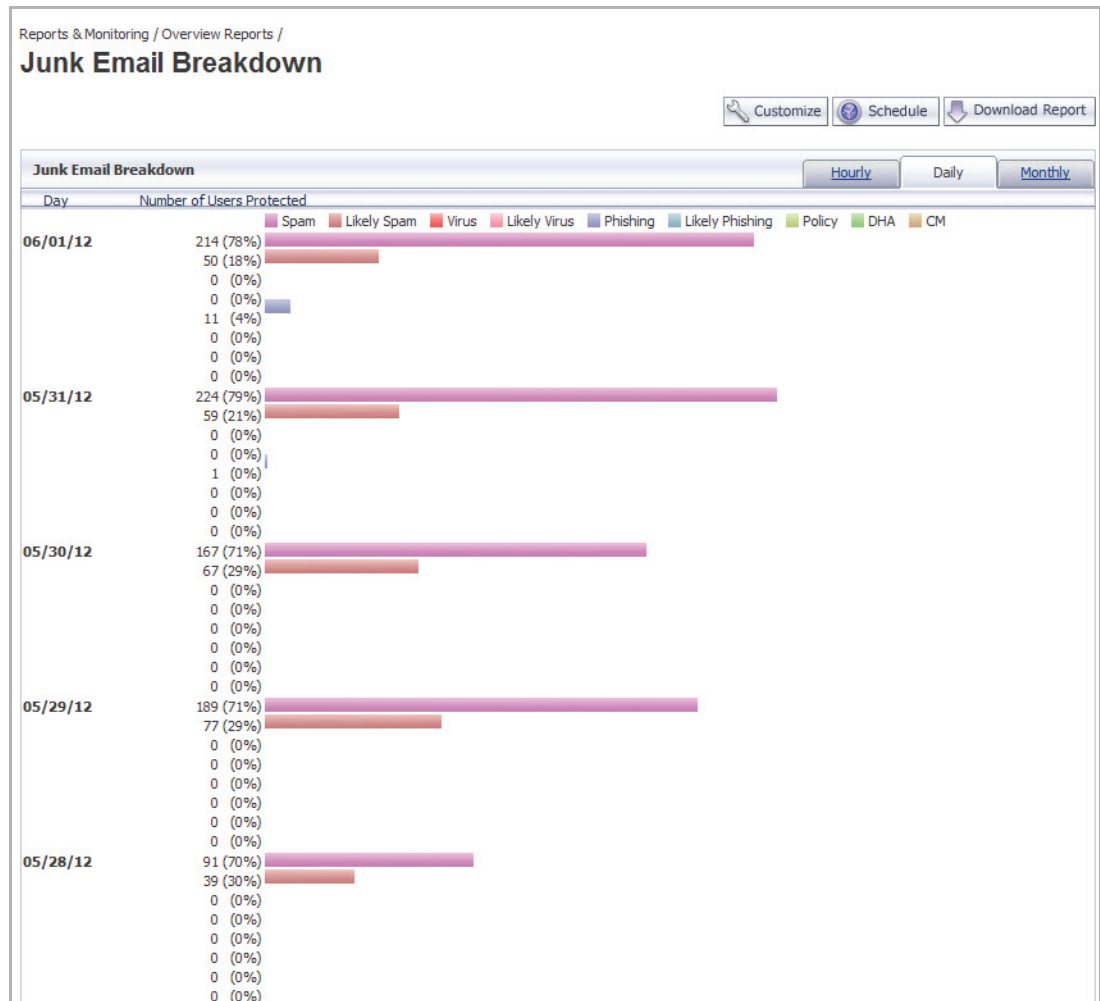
Reports & Monitoring / Overview Reports /

Junk Email Breakdown

Customize Schedule Download Report

Junk Email Breakdown

Hourly Daily Monthly

Day Number of Users Protected

Spam Likely Spam Virus Likely Virus Phishing Likely Phishing Policy DHA CM

06/01/12
214 (78%)
50 (18%)
0 (0%)
0 (0%)
11 (4%)
0 (0%)
0 (0%)
0 (0%)

05/31/12
224 (79%)
59 (21%)
0 (0%)
0 (0%)
1 (0%)
0 (0%)
0 (0%)
0 (0%)

05/30/12
167 (71%)
67 (29%)
0 (0%)
0 (0%)
0 (0%)
0 (0%)
0 (0%)
0 (0%)

05/29/12
189 (71%)
77 (29%)
0 (0%)
0 (0%)
0 (0%)
0 (0%)
0 (0%)
0 (0%)

05/28/12
91 (70%)
39 (30%)
0 (0%)
0 (0%)
0 (0%)
0 (0%)
0 (0%)
0 (0%)